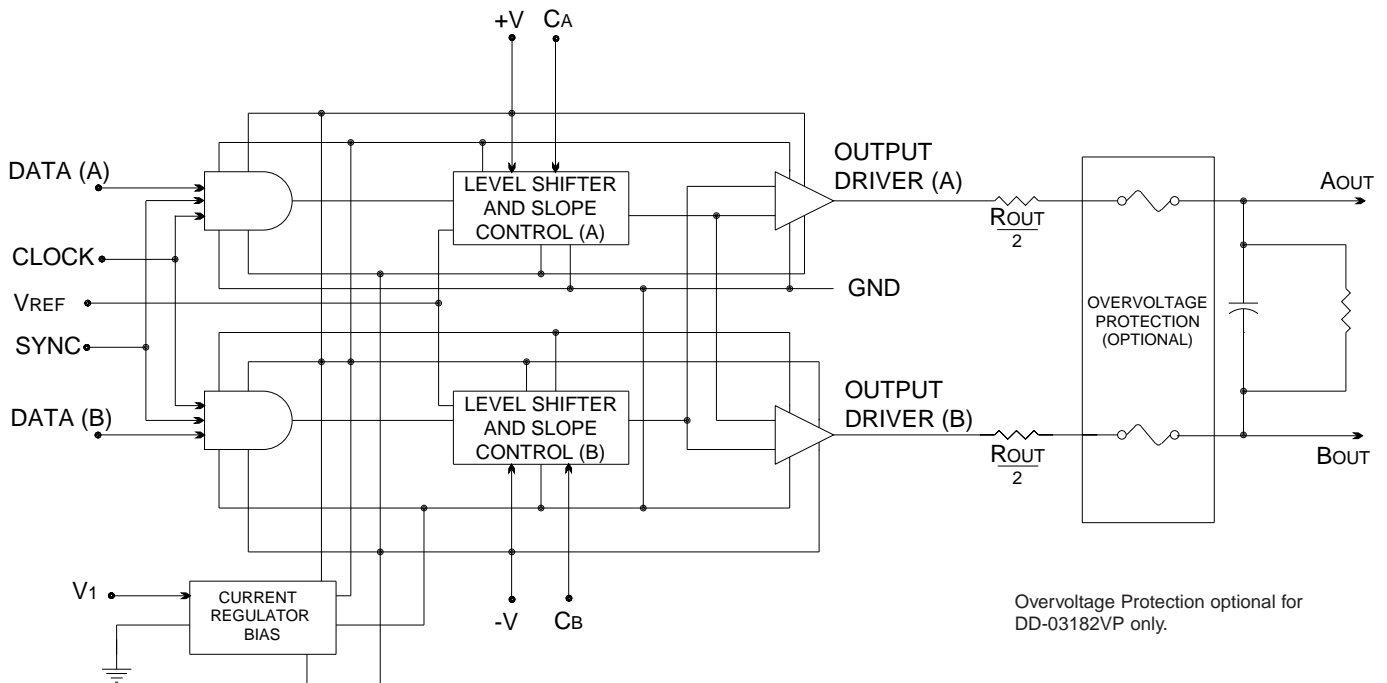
+V
CA
DATA (A)
LEVEL SHIFTER AND SLOPE CONTROL (A)
OUTPUT DRIVER (A)
AOUT
ROUT
2
CLOCK
VREF
GND
OVERVOLTAGE PROTECTION (OPTIONAL)
SYNC
OUTPUT DRIVER (B)
DATA (B)
LEVEL SHIFTER AND SLOPE CONTROL (B)
ROUT
2
BOUT
V1
CURRENT REGULATOR BIAS
-V
CB
Overvoltage Protection optional for DD-03182VP only.